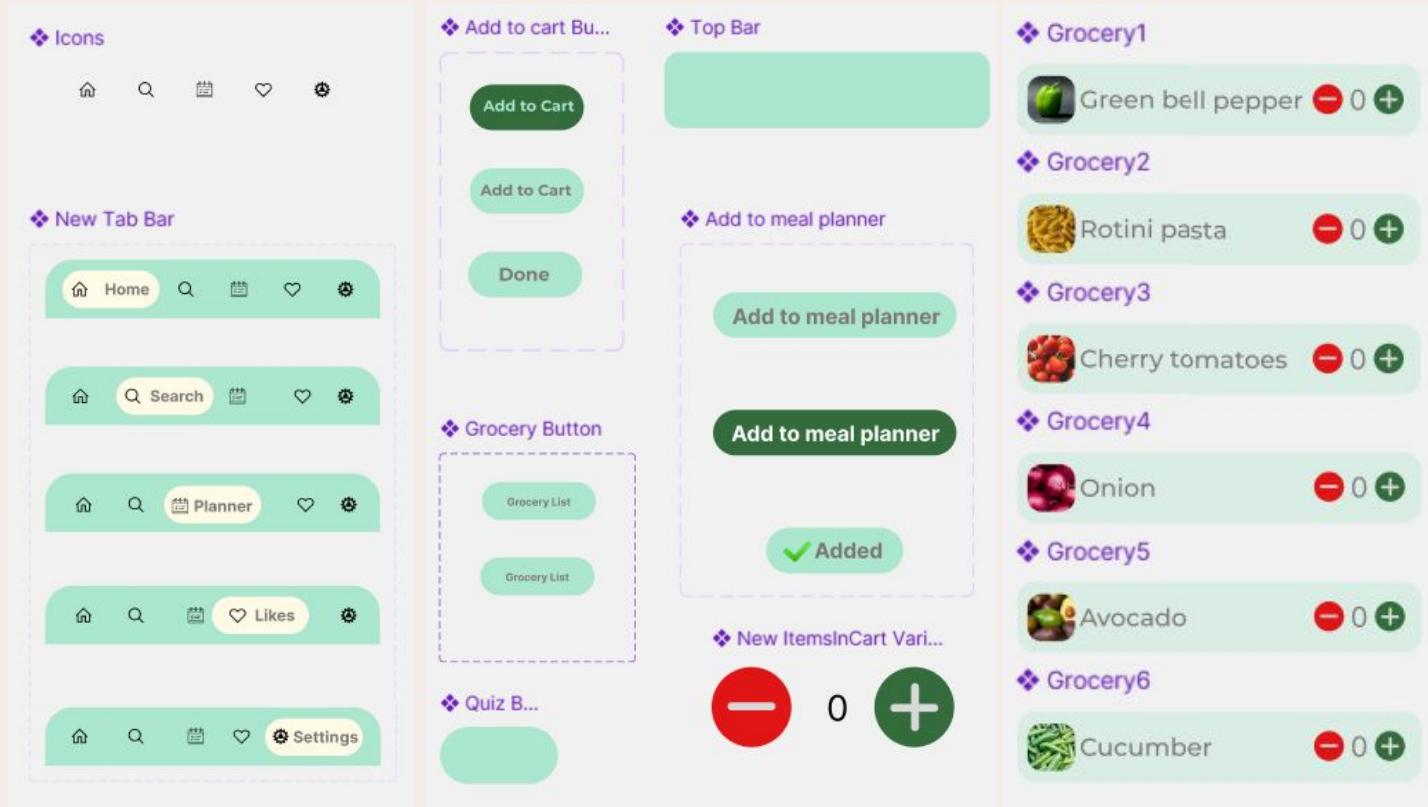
❖ Icons

❖ New Tab Bar

Home

Search

Planner

Likes

Settings

❖ Add to cart Bu...

Add to Cart

Add to Cart

Done

❖ Grocery Button

Grocery List

Grocery List

❖ Quiz B...

❖ Top Bar

❖ Add to meal planner

Add to meal planner

Add to meal planner

Added

❖ New ItemsInCart Vari...

0

❖ Grocery1

Green bell pepper 0

❖ Grocery2

Rotini pasta 0

❖ Grocery3

Cherry tomatoes 0

❖ Grocery4

Onion 0

❖ Grocery5

Avocado 0

❖ Grocery6

Cucumber 0